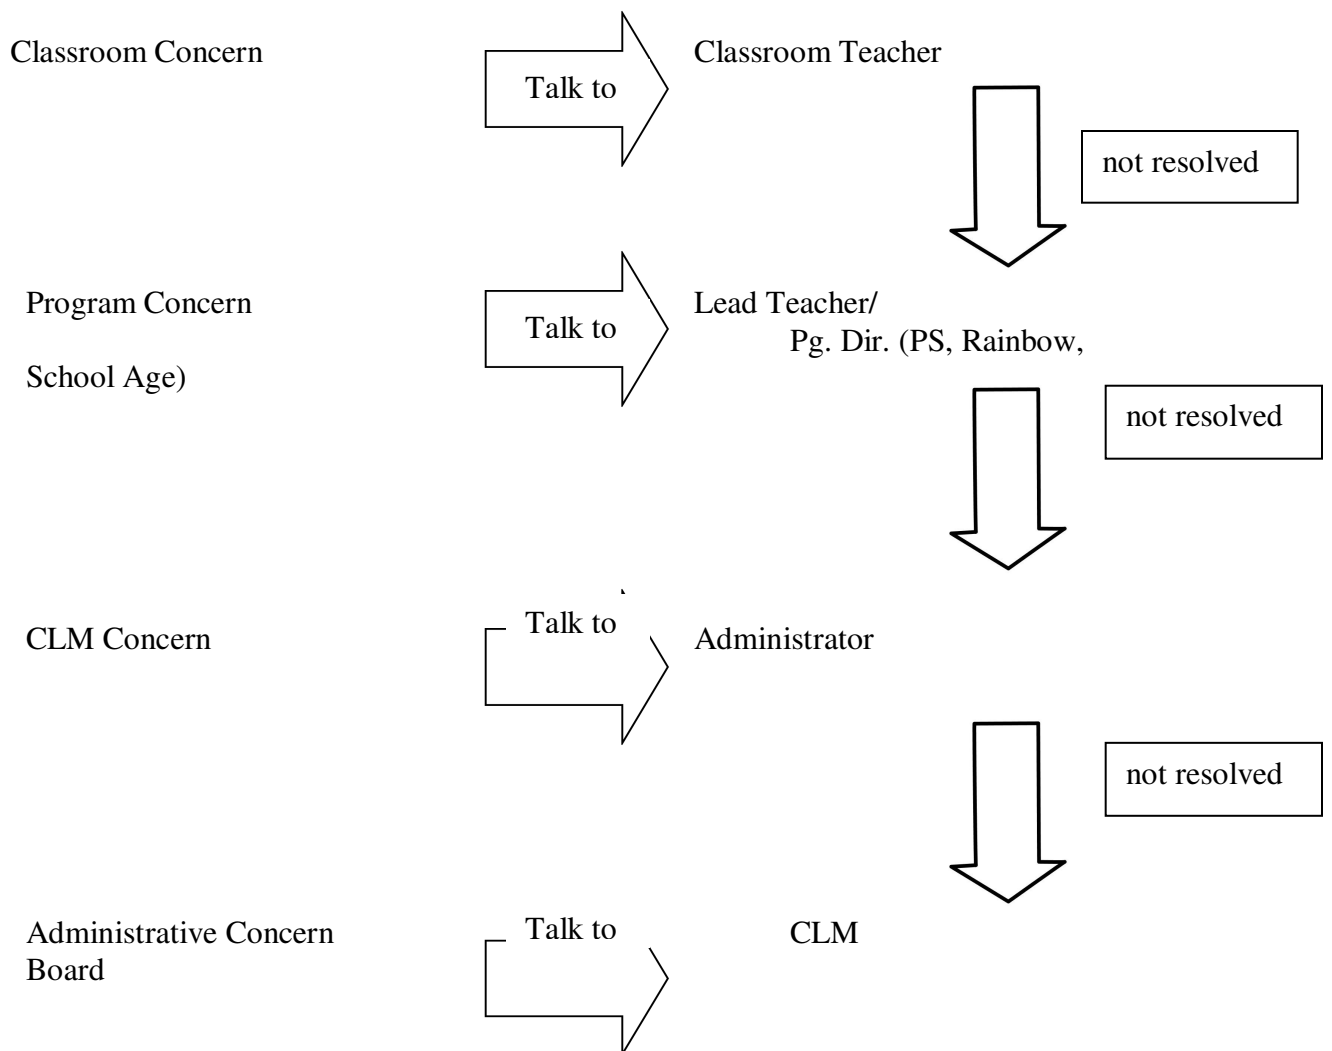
Classroom Concern

Talk to

Classroom Teacher

not resolved

Program Concern

Talk to

Lead Teacher/
Pg. Dir. (PS, Rainbow,

School Age)

not resolved

CLM Concern

Talk to

Administrator

not resolved

Administrative Concern
Board

Talk to

CLM